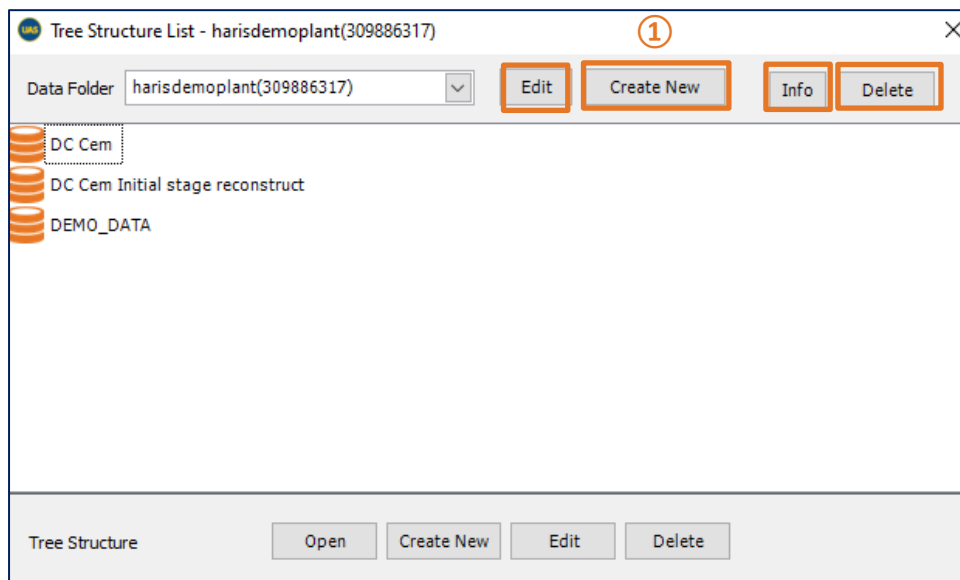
UAS Tree Structure List - harisdemoplant(309886317)

①

Data Folder harisdemoplant(309886317)

Edit

Create New

Info

Delete

DC Cem

DC Cem Initial stage reconstruct

DEMO_DATA

Tree Structure

Open

Create New

Edit

Delete